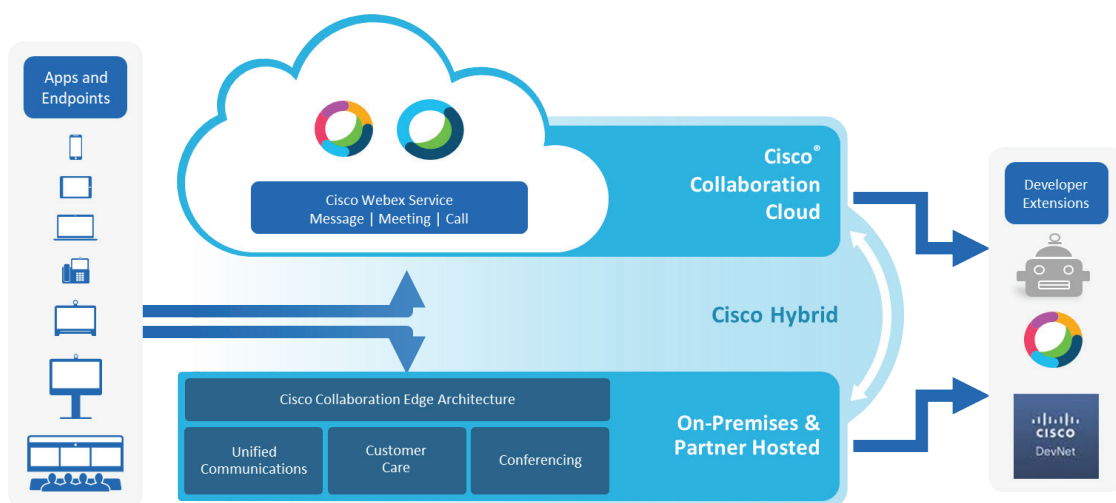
Apps and Endpoints

Cisco Webex Service
Message | Meeting | Call

Cisco® Collaboration Cloud

Cisco Hybrid

Cisco Collaboration Edge Architecture

Unified Communications

Customer Care

Conferencing

On-Premises & Partner Hosted

Developer Extensions

CISCO
DevNet